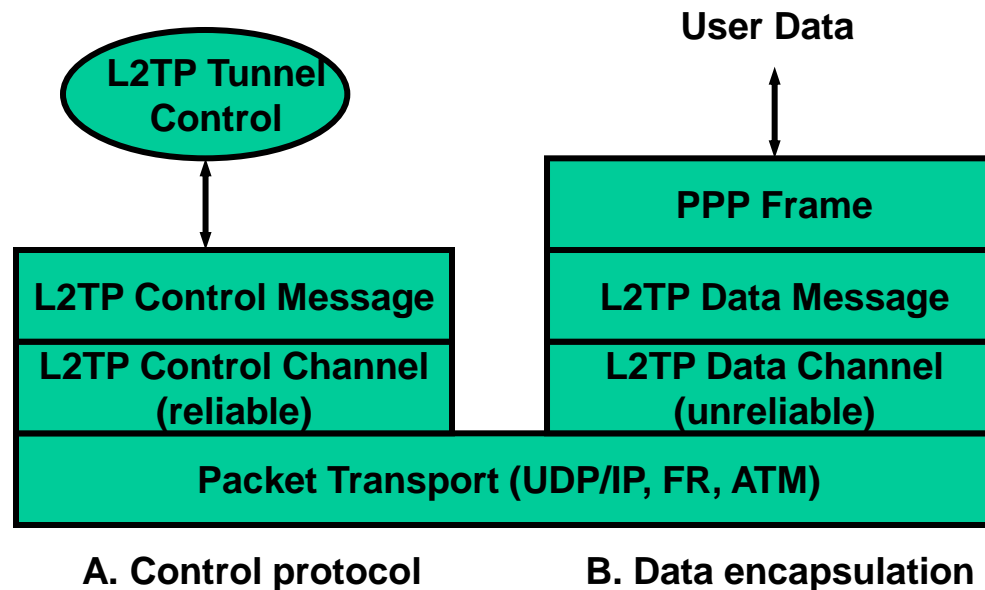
L2TP Tunnel Control

User Data

PPP Frame

L2TP Control Message

L2TP Data Message

L2TP Control Channel (reliable)

L2TP Data Channel (unreliable)

Packet Transport (UDP/IP, FR, ATM)

A. Control protocol

B. Data encapsulation